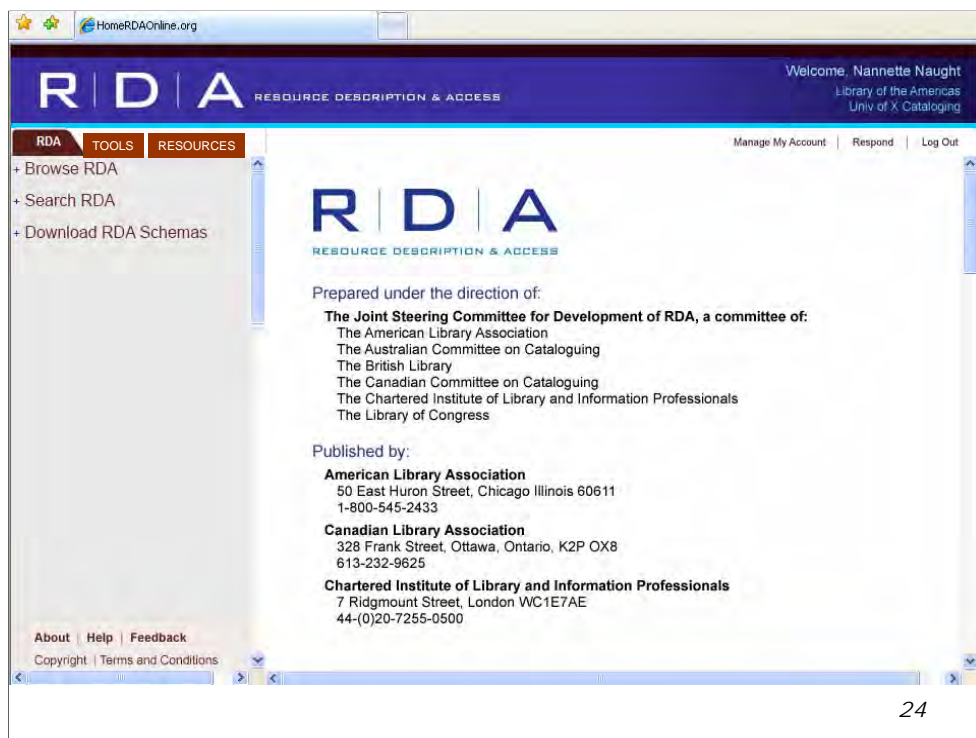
HomeRDAOnline.org

RDA RESOURCE DESCRIPTION & ACCESS

Welcome, Nannette Naught
Library of the Americas
Univ of X Cataloging

RDA TOOLS RESOURCES

Manage My Account | Respond | Log Out

+ Browse RDA
+ Search RDA
+ Download RDA Schemas

RDA
RESOURCE DESCRIPTION & ACCESS

Prepared under the direction of:

The Joint Steering Committee for Development of RDA, a committee of:
The American Library Association
The Australian Committee on Cataloguing
The British Library
The Canadian Committee on Cataloguing
The Chartered Institute of Library and Information Professionals
The Library of Congress

Published by:

American Library Association
50 East Huron Street, Chicago Illinois 60611
1-800-545-2433

Canadian Library Association
328 Frank Street, Ottawa, Ontario, K2P OX8
613-232-9625

Chartered Institute of Library and Information Professionals
7 Ridgmount Street, London WC1E7AE
44-(0)20-7255-0500

About | Help | Feedback
Copyright | Terms and Conditions

24